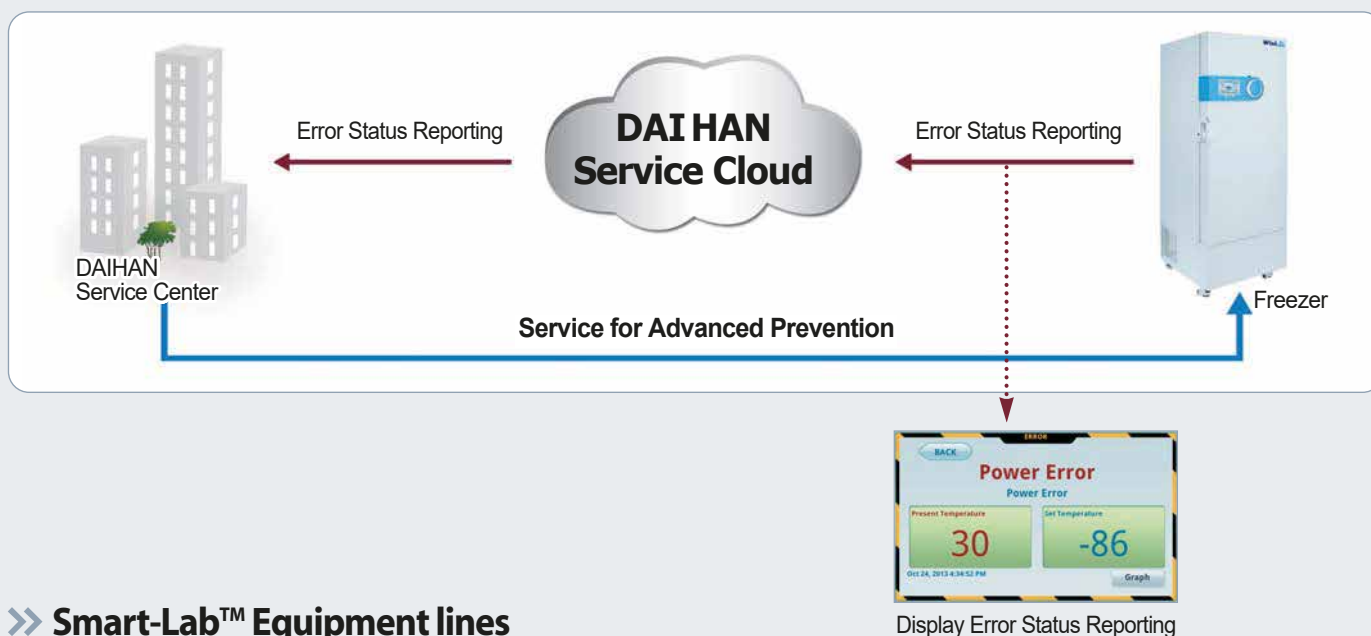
DAIHAN Service Center

Error Status Reporting

DAI HAN Service Cloud

Error Status Reporting

Freezer

Service for Advanced Prevention

ERROR

BACK

Power Error

Power Error

Present Temperature

30

Set Temperature

-86

Oct 24, 2013 4:34:52 PM

Graph

Display Error Status Reporting

Smart-Lab™ Equipment lines